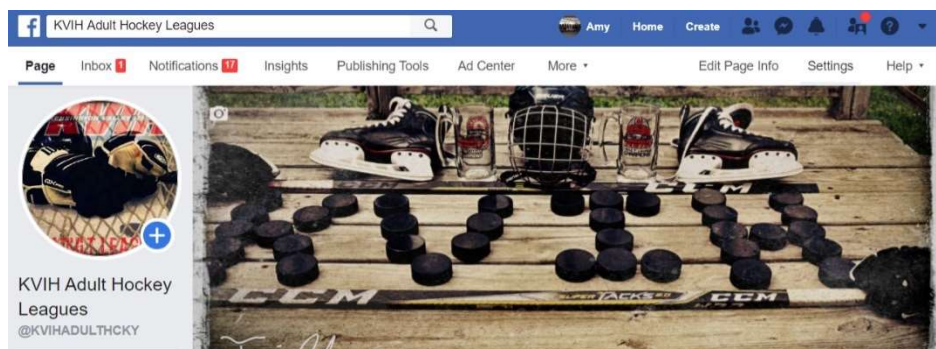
KVIH Adult Hockey Leagues

Amy Home Create

Page Inbox 1 Notifications 17 Insights Publishing Tools Ad Center More ▾ Edit Page Info Settings Help ▾

KVIH Adult Hockey Leagues
@KVIHADULTHCKY

CCM

CCM SUPER TACKS CCM